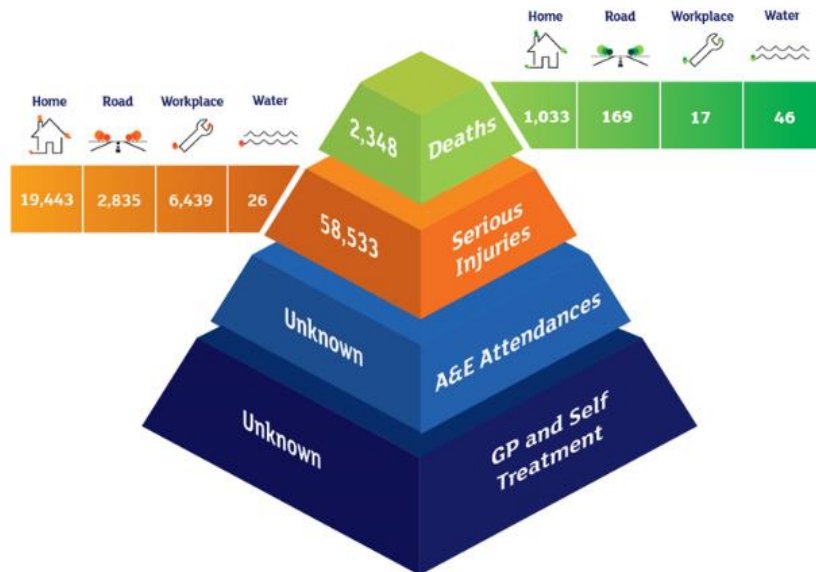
| Home | Road | Workplace | Water |
|---|---|---|---|
| 1,033 | 169 | 17 | 46 |

| Home | Road | Workplace | Water |
|---|---|---|---|
| 19,443 | 2,835 | 6,439 | 26 |

2,348 Deaths

58,533 Serious Injuries

Unknown A&E Attendances

Unknown GP and Self Treatment